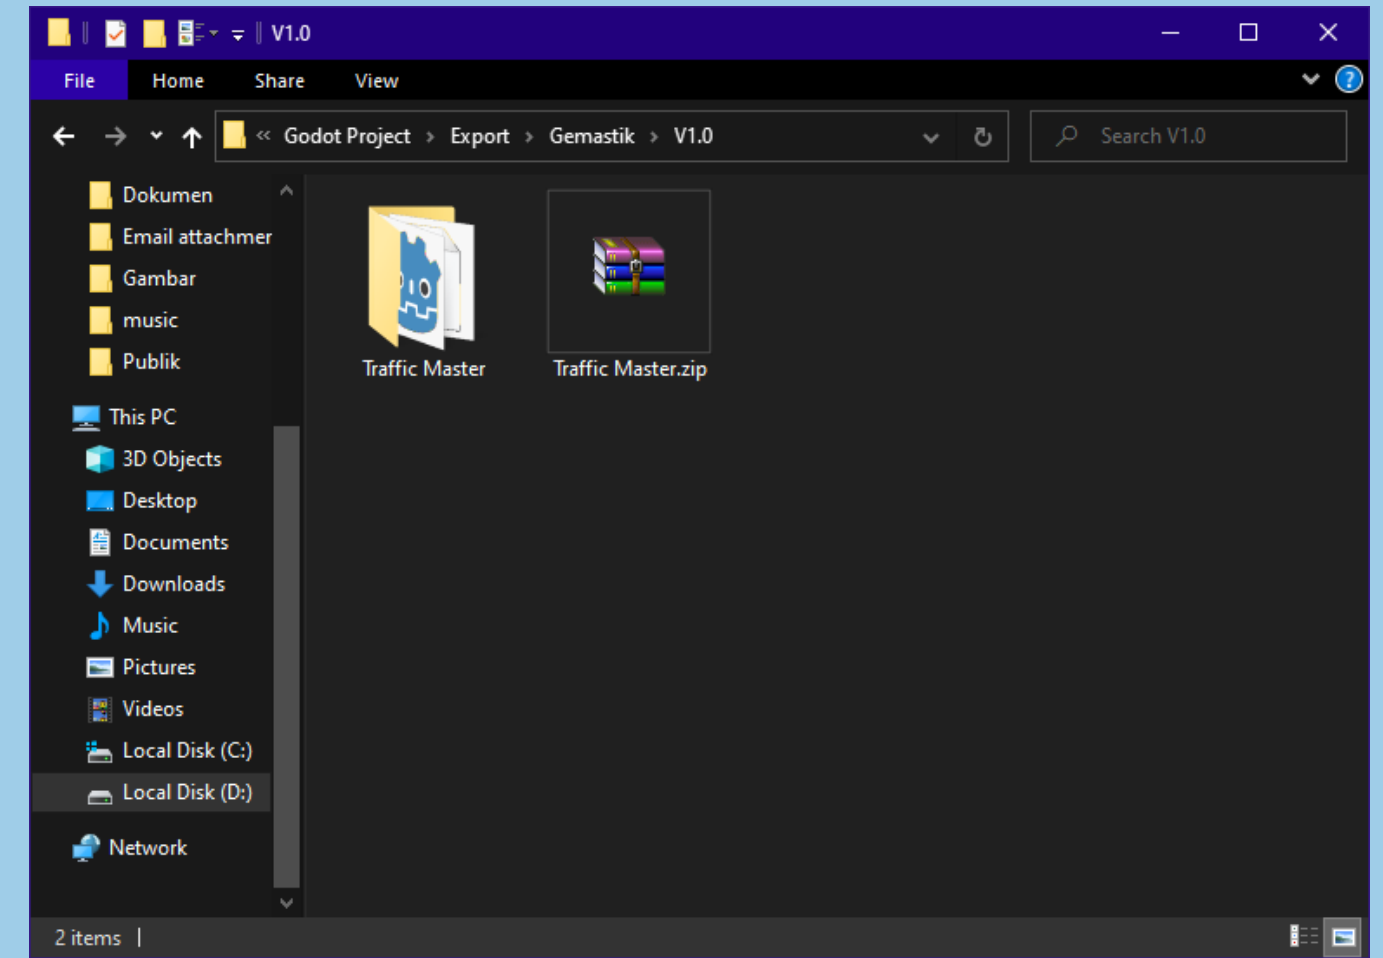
V1.0

File Home Share View

« Godot Project › Export › Gemastik › V1.0

Search V1.0

Dokumen
Email attachmer
Gambar
music
Publik
This PC
3D Objects
Desktop
Documents
Downloads
Music
Pictures
Videos
Local Disk (C:)
Local Disk (D:)
Network

Traffic Master
Traffic Master.zip

2 items |